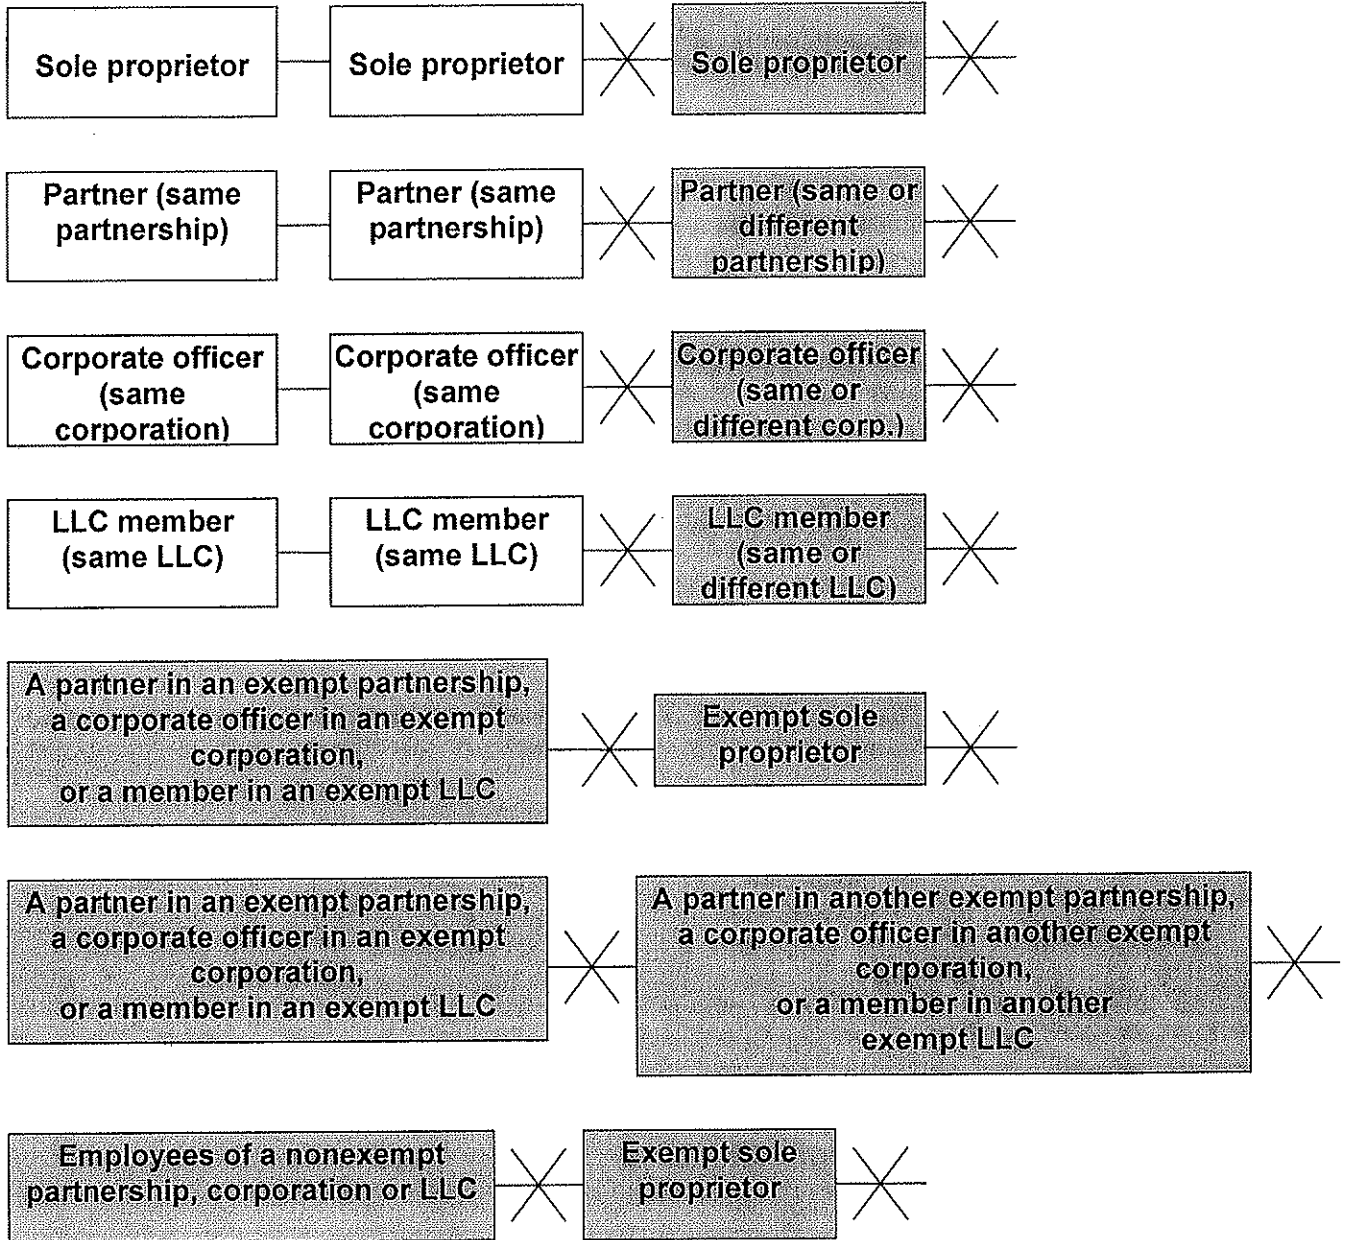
Sole proprietor

Sole proprietor

Sole proprietor

Partner (same partnership)

Partner (same partnership)

Partner (same or different partnership)

Corporate officer (same corporation)

Corporate officer (same corporation)

Corporate officer (same or different corp.)

LLC member (same LLC)

LLC member (same LLC)

LLC member (same or different LLC)

A partner in an exempt partnership, a corporate officer in an exempt corporation, or a member in an exempt LLC

Exempt sole proprietor

A partner in an exempt partnership, a corporate officer in an exempt corporation, or a member in an exempt LLC

A partner in another exempt partnership, a corporate officer in another exempt corporation, or a member in another exempt LLC

Employees of a nonexempt partnership, corporation or LLC

Exempt sole proprietor